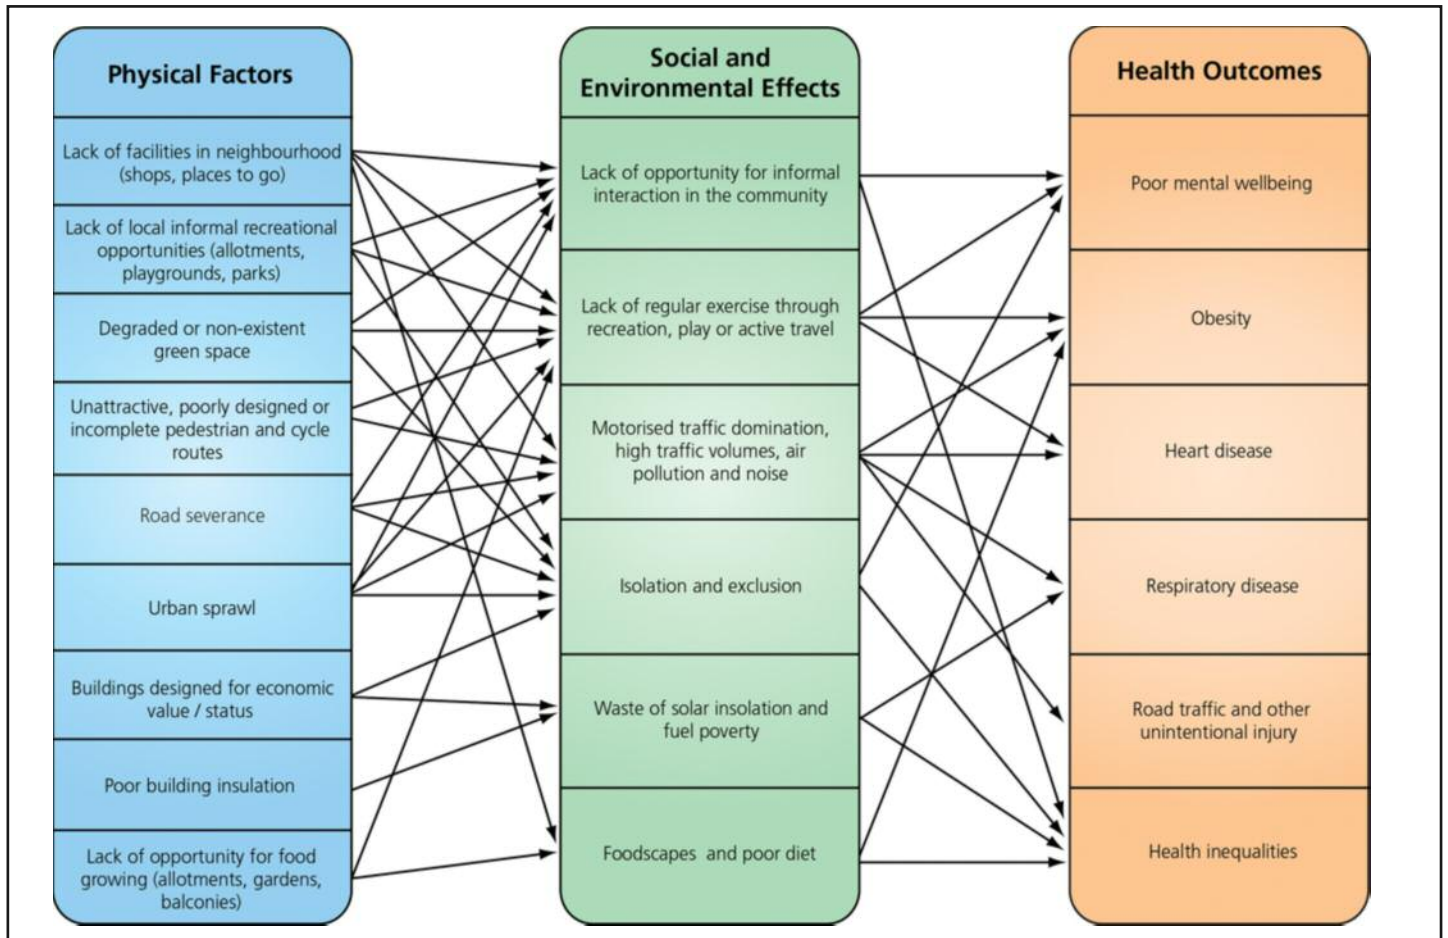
Physical Factors

Lack of facilities in neighbourhood (shops, places to go)

Lack of local informal recreational opportunities (allotments, playgrounds, parks)

Degraded or non-existent green space

Unattractive, poorly designed or incomplete pedestrian and cycle routes

Road severance

Urban sprawl

Buildings designed for economic value / status

Poor building insulation

Lack of opportunity for food growing (allotments, gardens, balconies)

Social and Environmental Effects

Lack of opportunity for informal interaction in the community

Lack of regular exercise through recreation, play or active travel

Motorised traffic domination, high traffic volumes, air pollution and noise

Isolation and exclusion

Waste of solar insolation and fuel poverty

Foodscapes and poor diet

Health Outcomes

Poor mental wellbeing

Obesity

Heart disease

Respiratory disease

Road traffic and other unintentional injury

Health inequalities